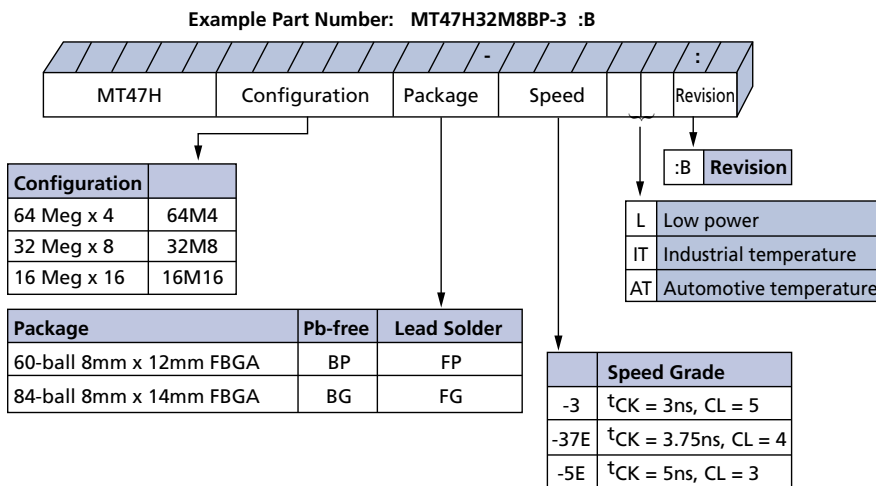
Example Part Number: MT47H32M8BP-3 :B

-

:

| MT47H | Configuration | Package | Speed | | | Revision |
|---|---|---|---|---|---|---|

| :B | Revision |
|---|---|

| Configuration | |
|---|---|
| 64 Meg x 4 | 64M4 |
| 32 Meg x 8 | 32M8 |
| 16 Meg x 16 | 16M16 |

| L | Low power |
|---|---|
| IT | Industrial temperature |
| AT | Automotive temperature |

| Package | Pb-free | Lead Solder |
|---|---|---|
| 60-ball 8mm x 12mm FBGA | BP | FP |
| 84-ball 8mm x 14mm FBGA | BG | FG |

| | Speed Grade |
|---|---|
| -3 | $^tCK$ = 3ns, CL = 5 |
| -37E | $^tCK$ = 3.75ns, CL = 4 |
| -5E | $^tCK$ = 5ns, CL = 3 |